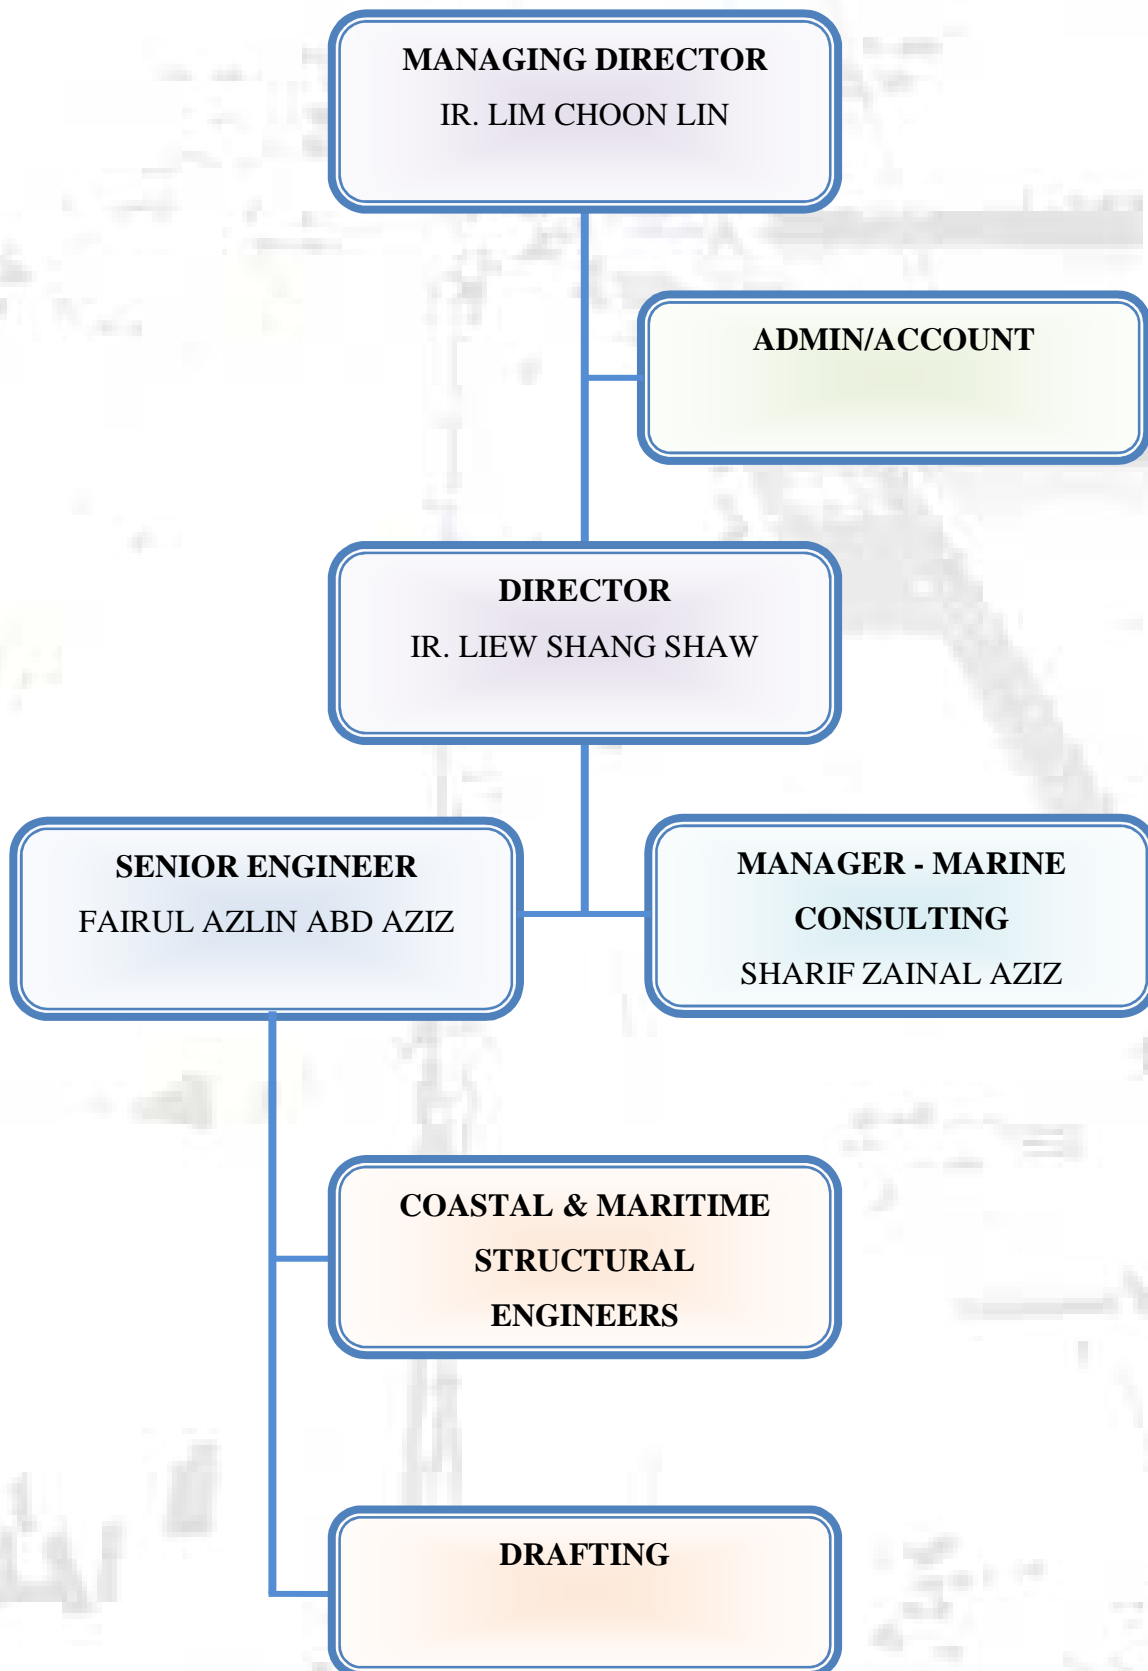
MANAGING DIRECTOR
IR. LIM CHOON LIN

ADMIN/ACCOUNT

DIRECTOR
IR. LIEW SHANG SHAW

SENIOR ENGINEER
FAIRUL AZLIN ABD AZIZ

MANAGER - MARINE CONSULTING
SHARIF ZAINAL AZIZ

COASTAL & MARITIME STRUCTURAL ENGINEERS

DRAFTING